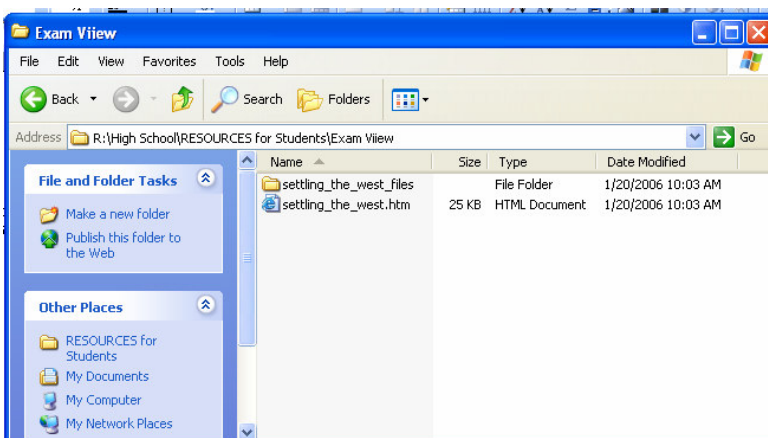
Exam Viiew

File Edit View Favorites Tools Help

Back Search Folders

Address R:\High School\RESOURCES for Students\Exam Viiew Go

File and Folder Tasks

Make a new folder

Publish this folder to the Web

Other Places

RESOURCES for Students

My Documents

My Computer

My Network Places

| Name | Size | Type | Date Modified |
|---|---|---|---|
| settling_the_west_files | | File Folder | 1/20/2006 10:03 AM |
| settling_the_west.htm | 25 KB | HTML Document | 1/20/2006 10:03 AM |